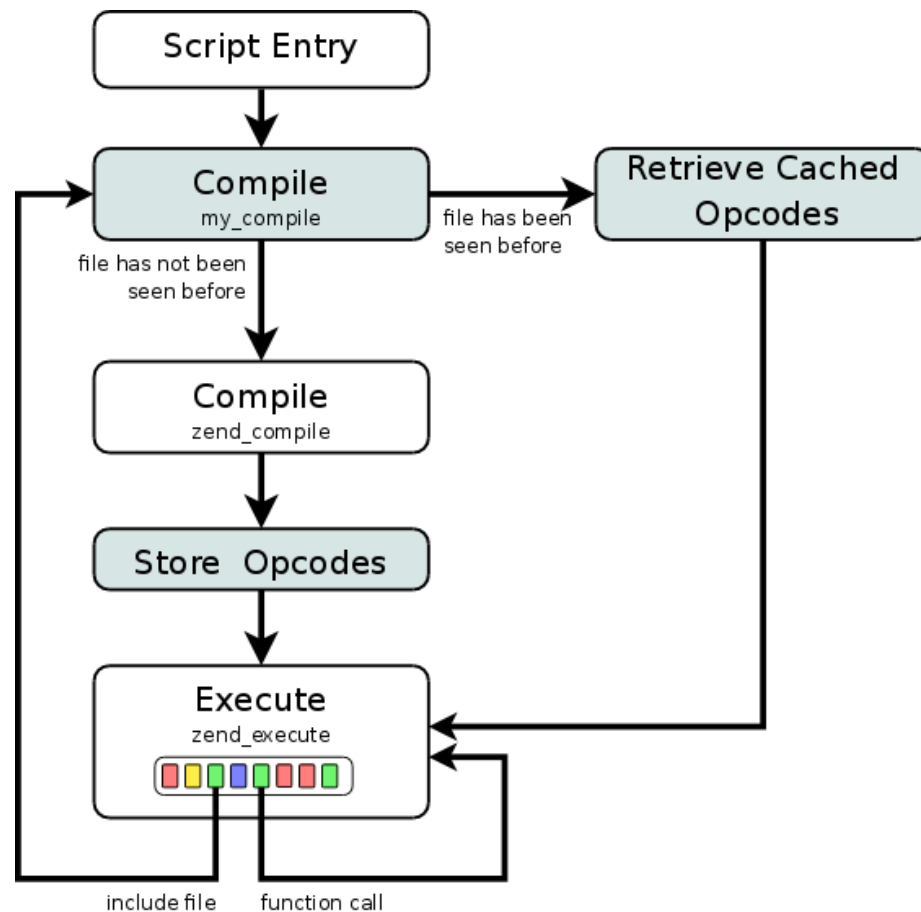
Script Entry

Compile
my_compile

file has been seen before

Retrieve Cached Opcodes

file has not been seen before

Compile
zend_compile

Store Opcodes

Execute
zend_execute

include file

function call